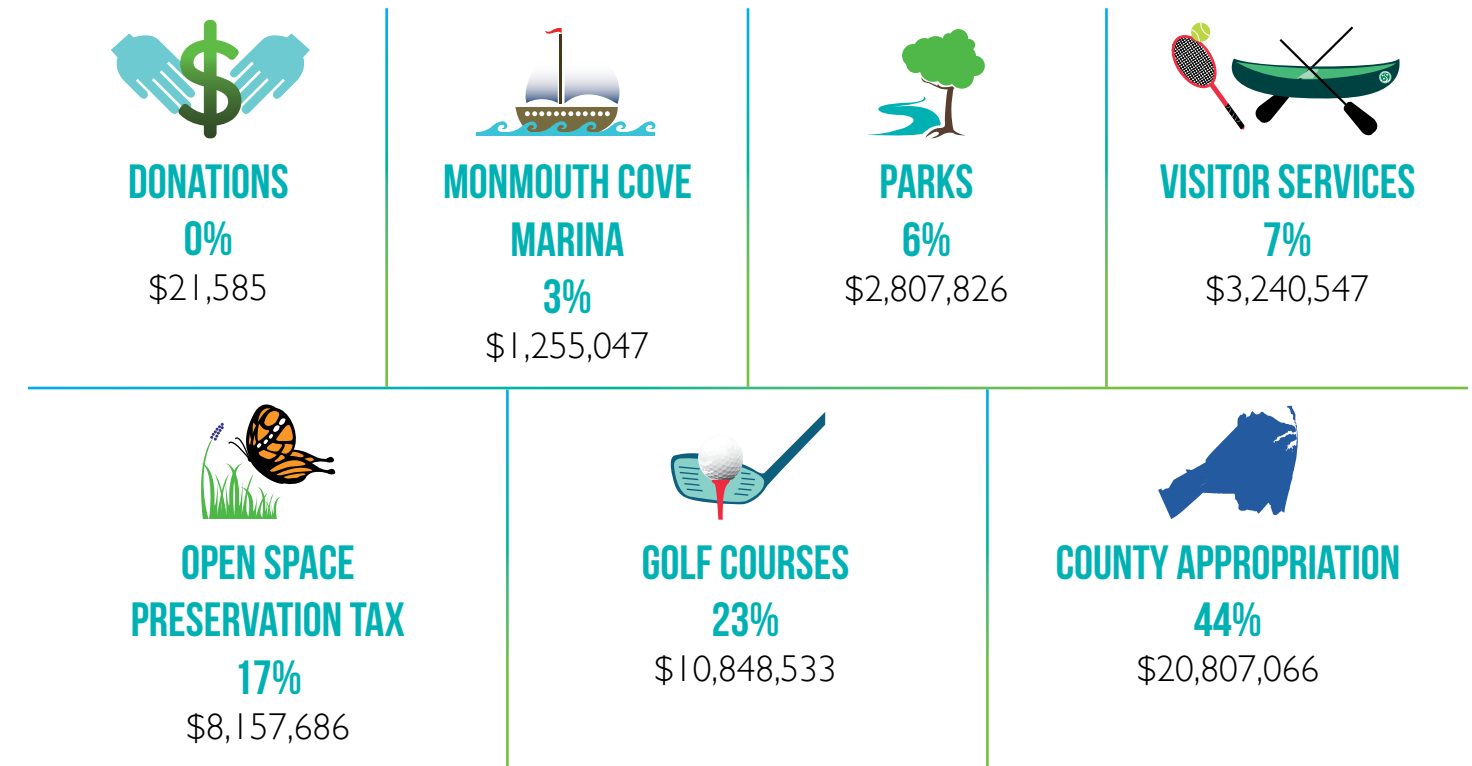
$

DONATIONS
0%
\$21,585

MONMOUTH COVE MARINA
3%
\$1,255,047

PARKS
6%
\$2,807,826

VISITOR SERVICES
7%
\$3,240,547

OPEN SPACE PRESERVATION TAX
17%
\$8,157,686

GOLF COURSES
23%
\$10,848,533

COUNTY APPROPRIATION
44%
\$20,807,066